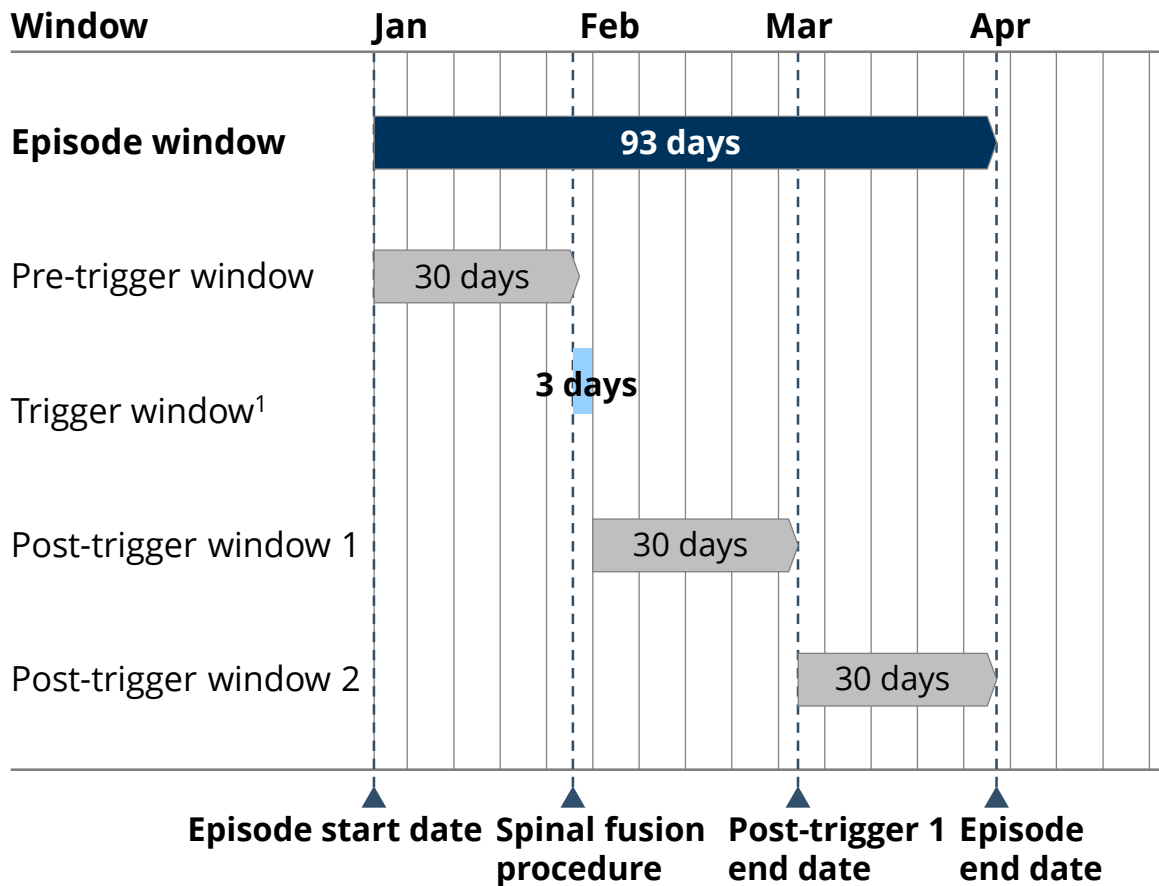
Window Jan Feb Mar Apr

Episode window 93 days

Pre-trigger window 30 days

Trigger window$^1$ 3 days

Post-trigger window 1 30 days

Post-trigger window 2 30 days

Episode start date

Spinal fusion procedure

Post-trigger 1 end date

Episode end date